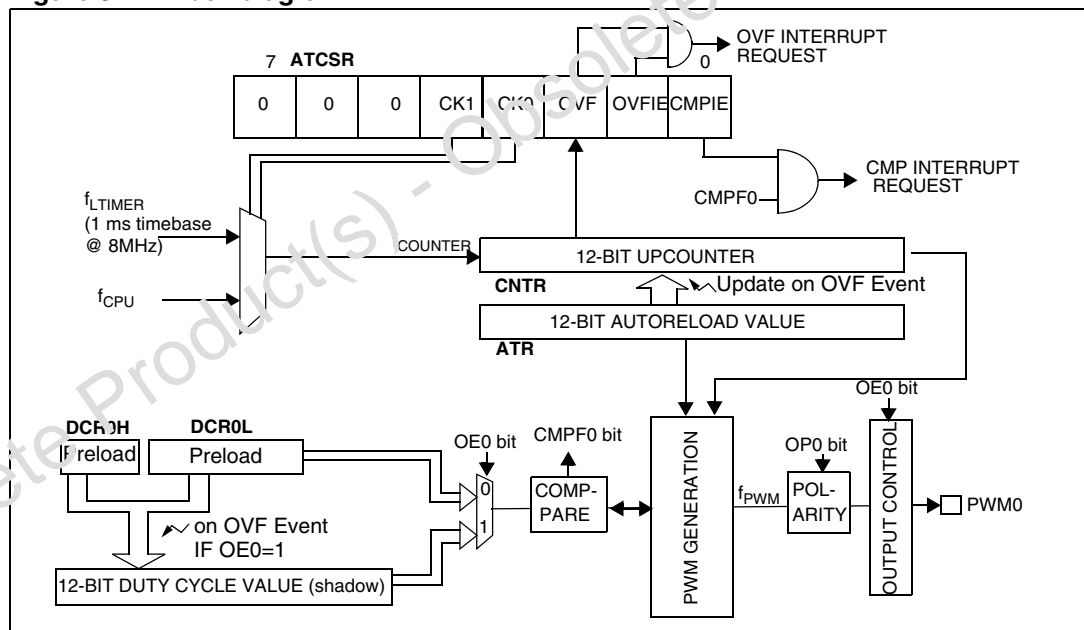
7 ATCSR

0 | 0 | 0 | CK1 | CK0 | OVF | OVFIE | CMPIE

0

OVF INTERRUPT REQUEST

CMP INTERRUPT REQUEST

CMPF0

$f_{LTIMER}$ (1 ms timebase @ 8MHz)

$f_{CPU}$

COUNTER

12-BIT UPCOUNTER

CNTR

Update on OVF Event

12-BIT AUTORELOAD VALUE

ATR

OE0 bit

DCR0H

DCR0L

Preload

Preload

OE0 bit

CMPF0 bit

0

1

COMP-PARE

PWM GENERATION

OP0 bit

$f_{PWM}$

POL-ARITY

OUTPUT CONTROL

PWM0

on OVF Event IF OE0=1

12-BIT DUTY CYCLE VALUE (shadow)

Obsolete Product(s) - Obsolete